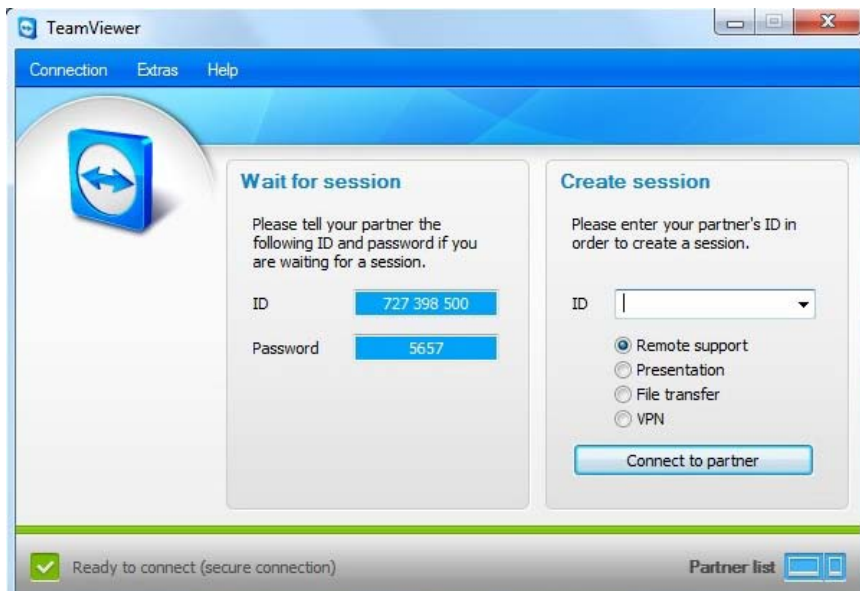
TeamViewer

Connection Extras Help

Wait for session

Please tell your partner the following ID and password if you are waiting for a session.

ID 727 398 500

Password 5657

Create session

Please enter your partner's ID in order to create a session.

ID

Remote support
Presentation
File transfer
VPN

Connect to partner

Ready to connect (secure connection)

Partner list